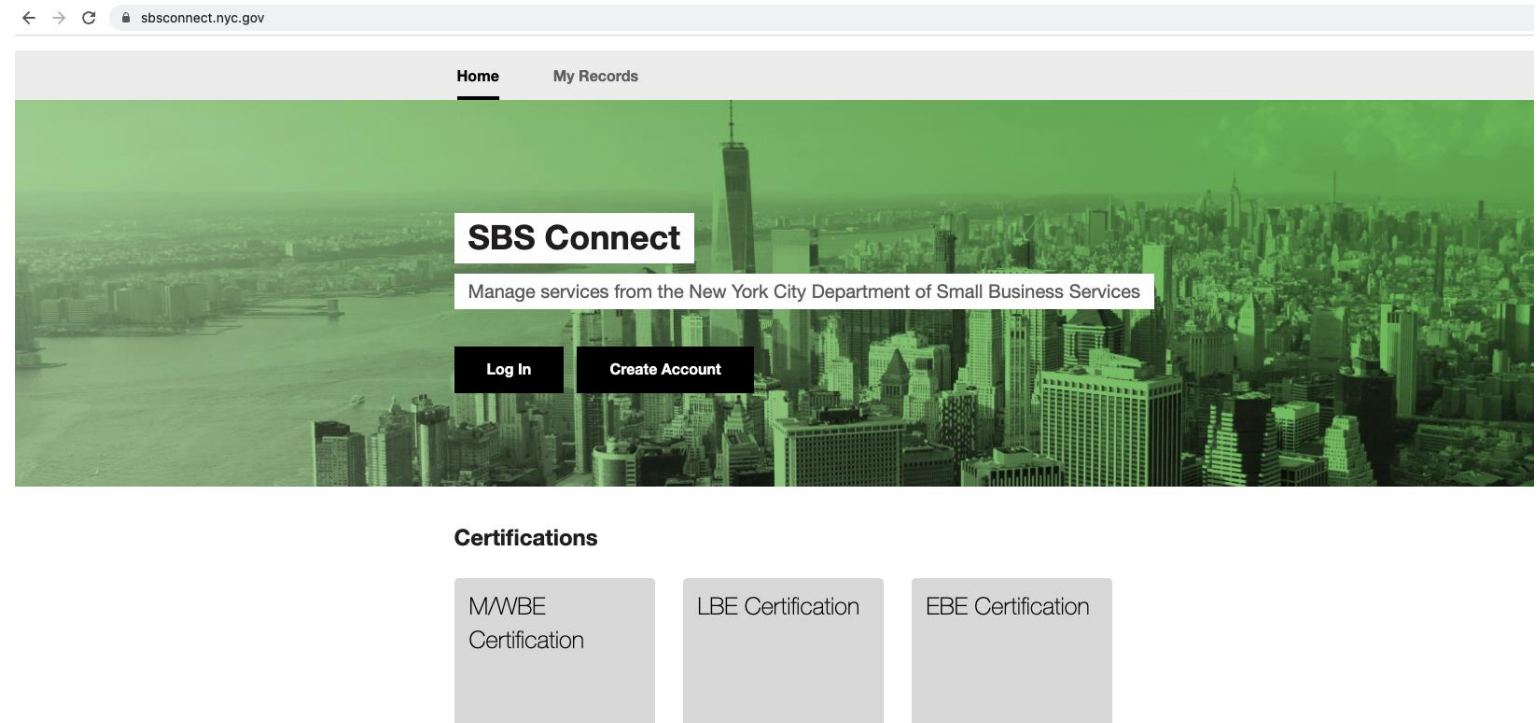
sbsconnect.nyc.gov

Home My Records

SBS Connect

Manage services from the New York City Department of Small Business Services

Log In Create Account

Certifications

M/WBE Certification

LBE Certification

EBE Certification